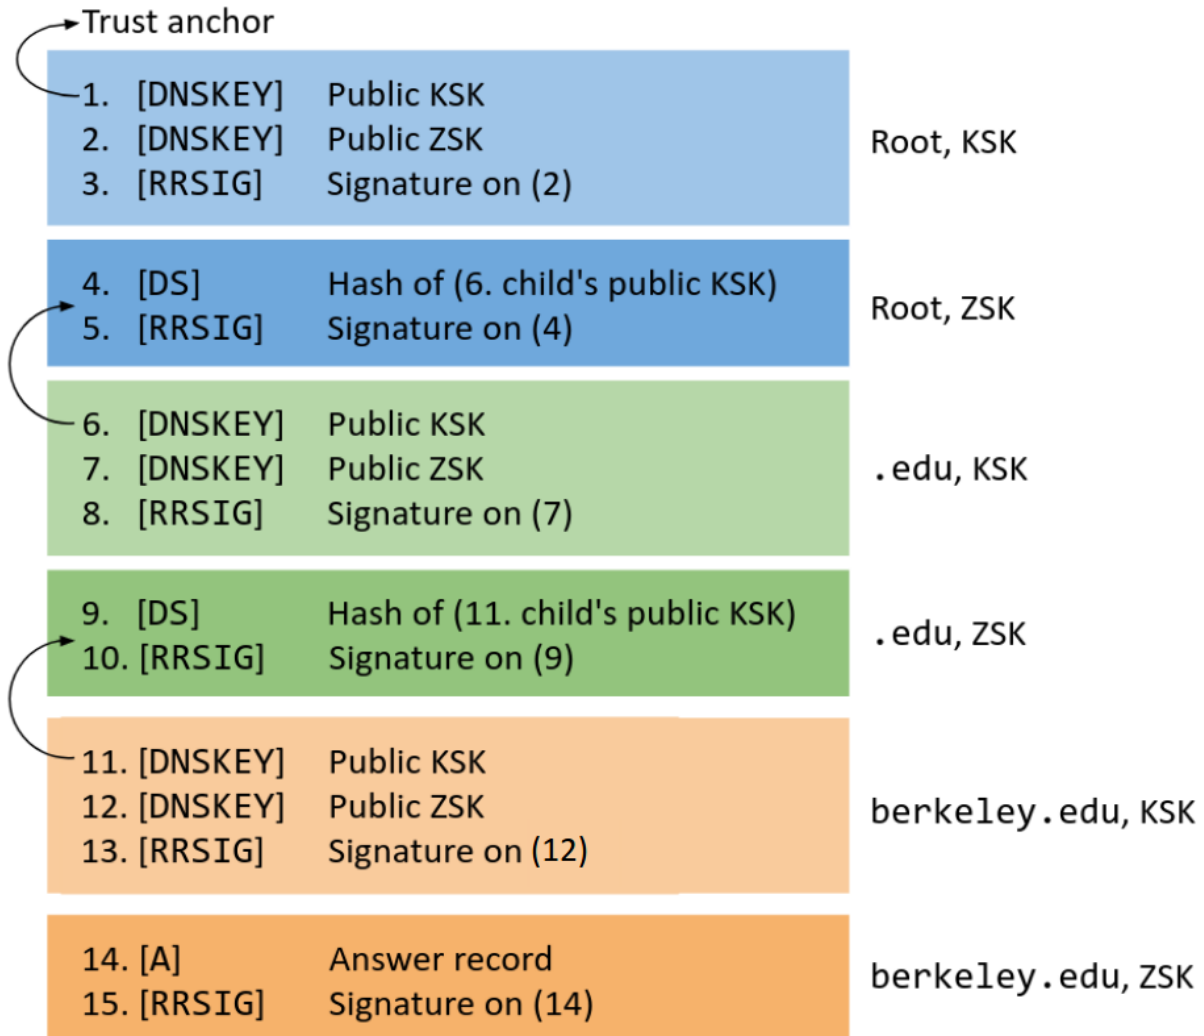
Trust anchor

1. [DNSKEY] Public KSK
2. [DNSKEY] Public ZSK
3. [RRSIG] Signature on (2)

Root, KSK

4. [DS] Hash of (6. child's public KSK)
5. [RRSIG] Signature on (4)

Root, ZSK

6. [DNSKEY] Public KSK
7. [DNSKEY] Public ZSK
8. [RRSIG] Signature on (7)

.edu, KSK

9. [DS] Hash of (11. child's public KSK)
10. [RRSIG] Signature on (9)

.edu, ZSK

11. [DNSKEY] Public KSK
12. [DNSKEY] Public ZSK
13. [RRSIG] Signature on (12)

berkeley.edu, KSK

14. [A] Answer record
15. [RRSIG] Signature on (14)

berkeley.edu, ZSK